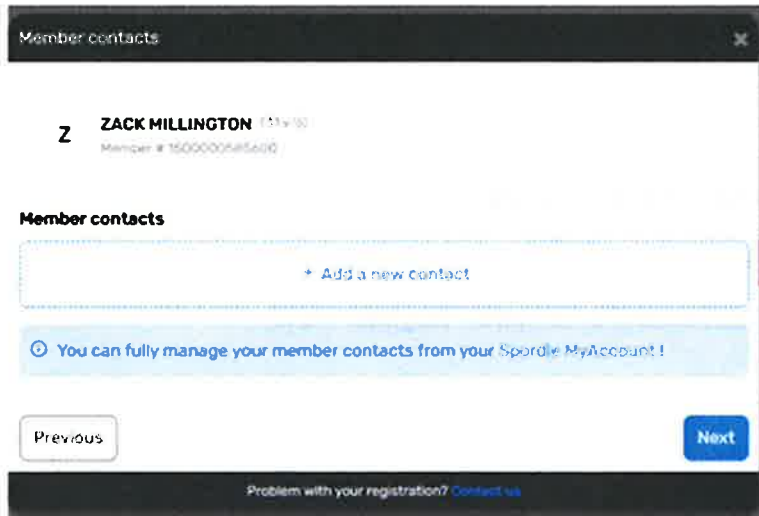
Member contacts

×

Z

ZACK MILLINGTON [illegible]

Member # 1500000585600

Member contacts

+ Add a new contact

You can fully manage your member contacts from your Spordle MyAccount !

Previous

Next

Problem with your registration? Contact us